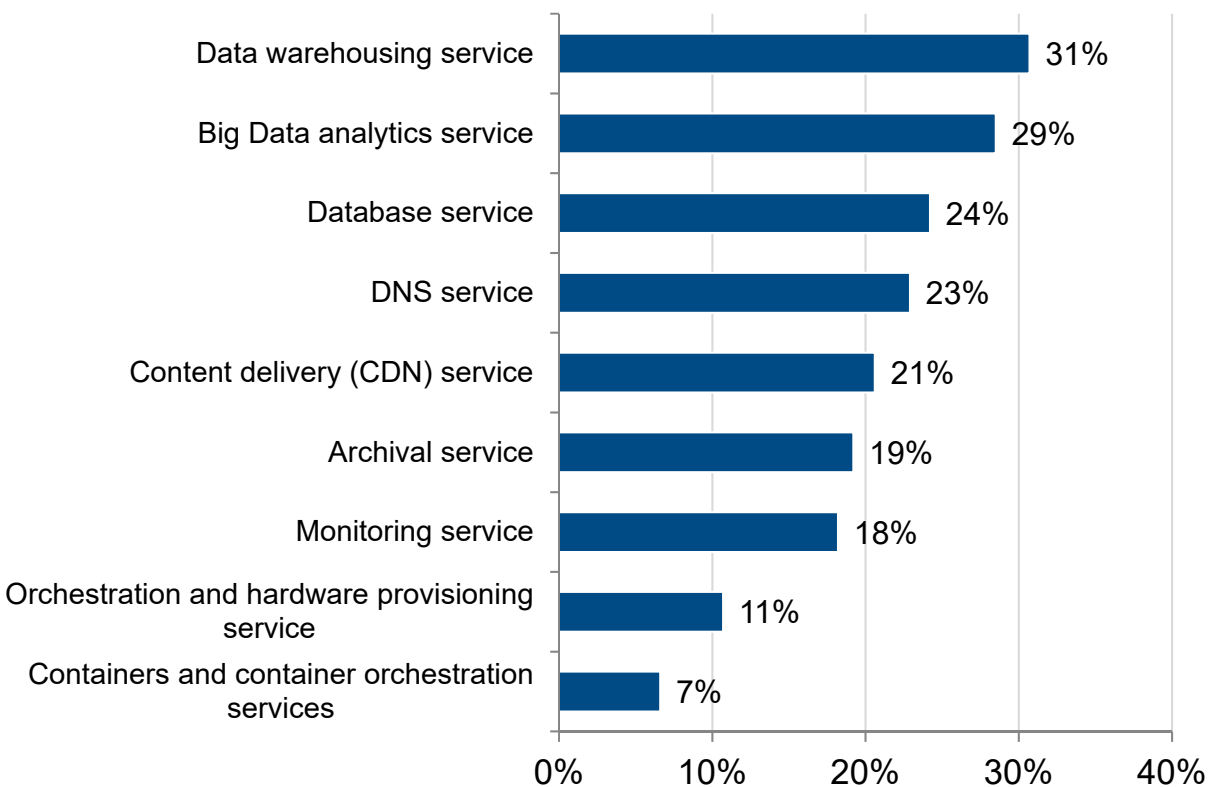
| Service | Percentage |
|---|---|
| Data warehousing service | 31% |
| Big Data analytics service | 29% |
| Database service | 24% |
| DNS service | 23% |
| Content delivery (CDN) service | 21% |
| Archival service | 19% |
| Monitoring service | 18% |
| Orchestration and hardware provisioning service | 11% |
| Containers and container orchestration services | 7% |

0% 10% 20% 30% 40%